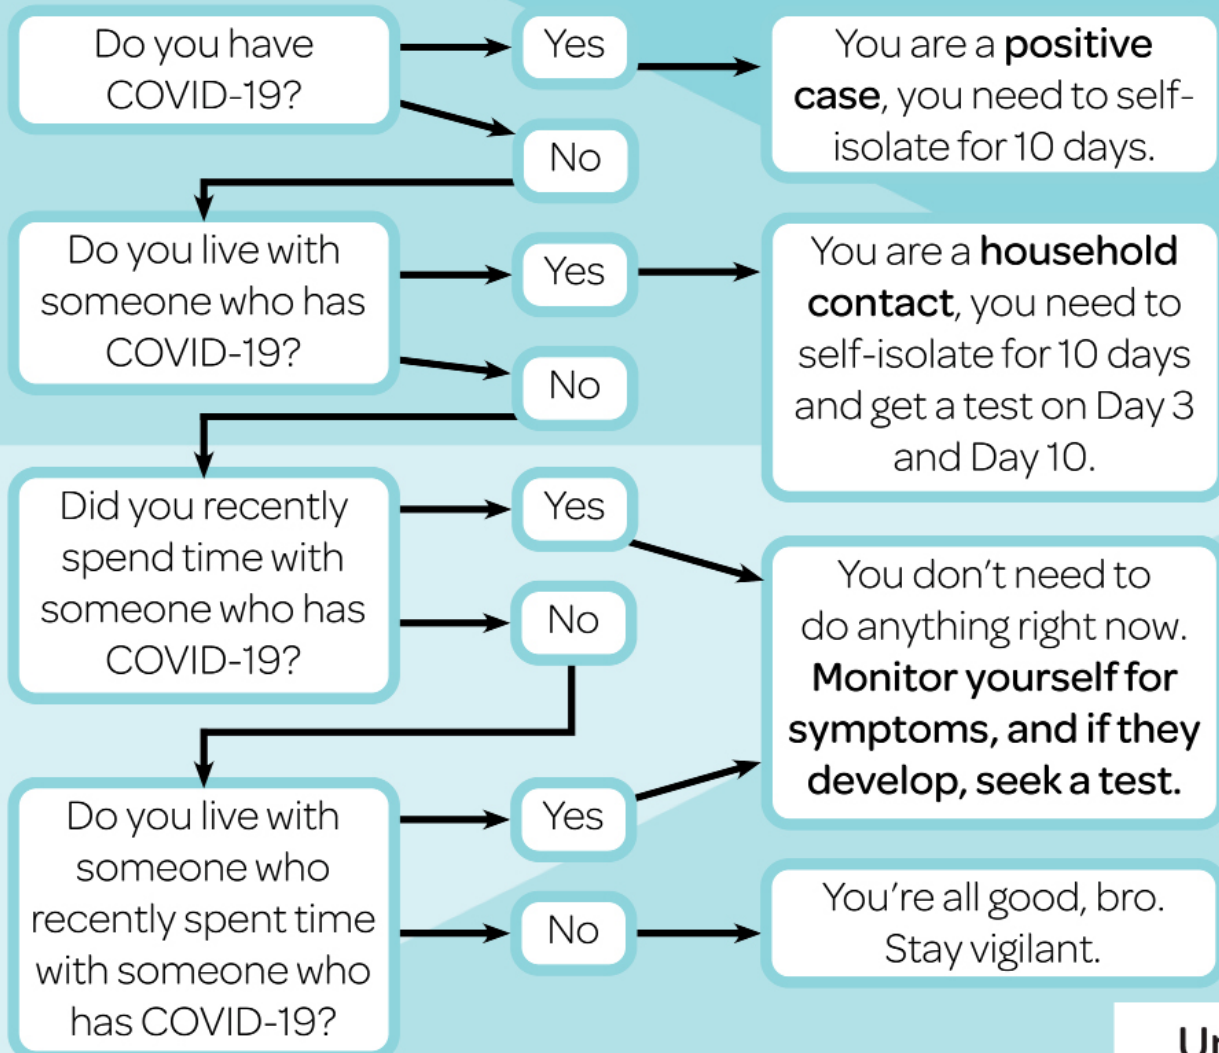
Do you have COVID-19?

Yes

You are a **positive case**, you need to self-isolate for 10 days.

No

Do you live with someone who has COVID-19?

Yes

You are a **household contact**, you need to self-isolate for 10 days and get a test on Day 3 and Day 10.

No

Did you recently spend time with someone who has COVID-19?

Yes

No

You don't need to do anything right now. **Monitor yourself for symptoms, and if they develop, seek a test.**

Do you live with someone who recently spent time with someone who has COVID-19?

Yes

No

You're all good, bro. Stay vigilant.

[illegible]